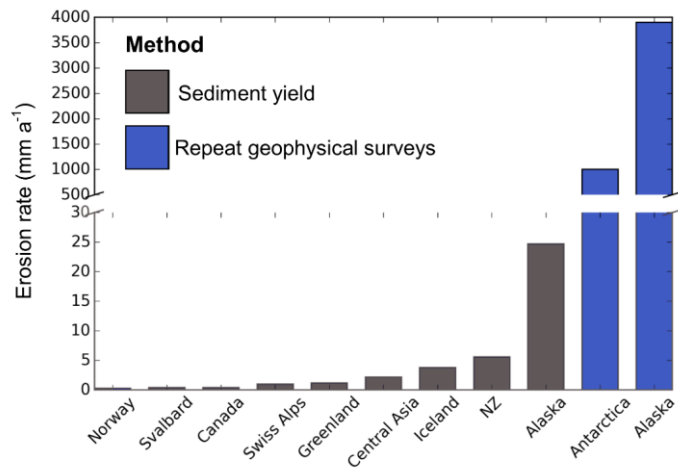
Method

Sediment yield

Repeat geophysical surveys

Erosion rate (mm $a^{-1}$)

4000
3500
3000
2500
2000
1500
1000
500
30
25
20
15
10
5
0

Norway
Svalbard
Canada
Swiss Alps
Greenland
Central Asia
Iceland
NZ
Alaska
Antarctica
Alaska